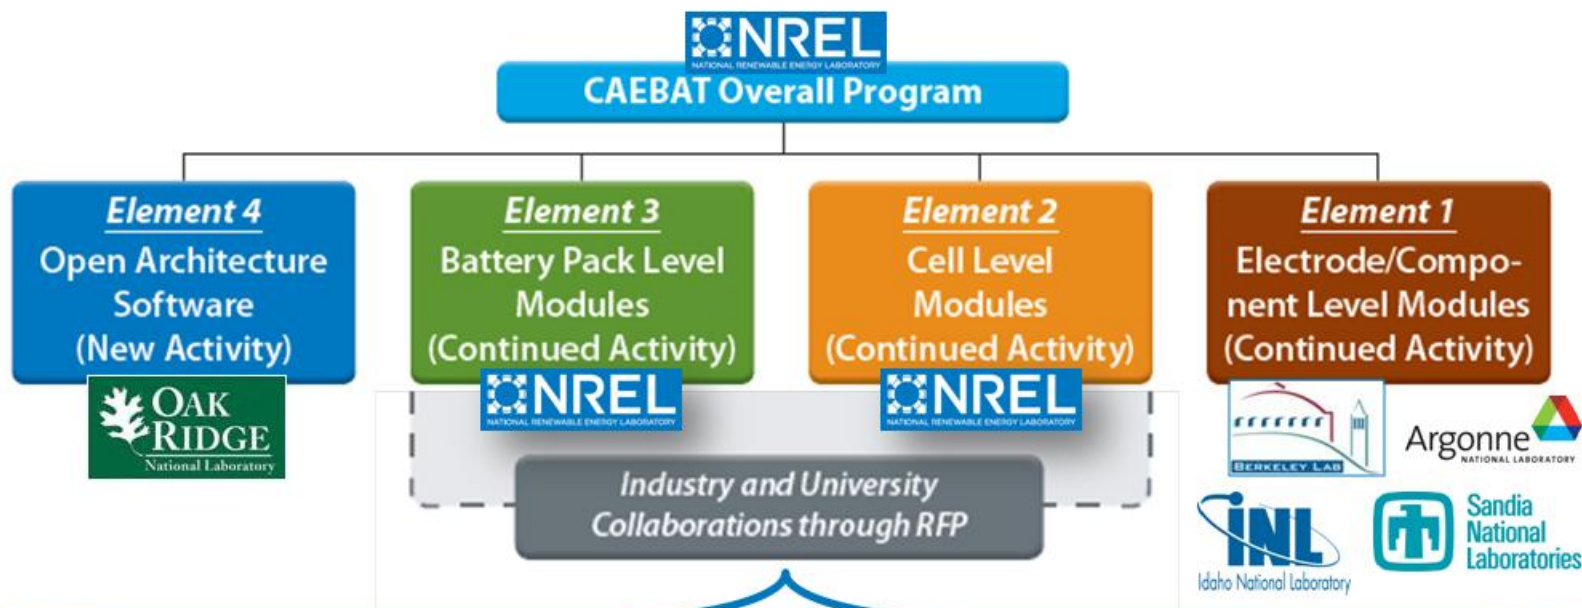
NREL
NATIONAL RENEWABLE ENERGY LABORATORY
CAEBAT Overall Program

Element 4
Open Architecture Software
(New Activity)

OAK RIDGE
National Laboratory

Element 3
Battery Pack Level Modules
(Continued Activity)

NREL
NATIONAL RENEWABLE ENERGY LABORATORY

Element 2
Cell Level Modules
(Continued Activity)

NREL
NATIONAL RENEWABLE ENERGY LABORATORY

Element 1
Electrode/Component Level Modules
(Continued Activity)

BERKELEY LAB

Argonne
NATIONAL LABORATORY

INL
Idaho National Laboratory

Sandia National Laboratories

Industry and University Collaborations through RFP